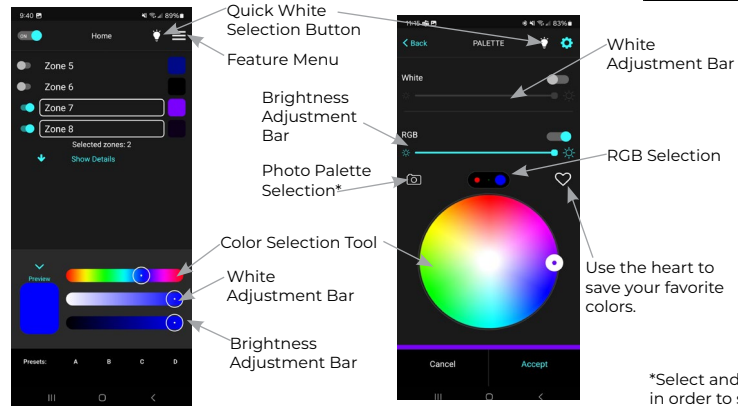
9:40
89%
ON
Home
Zone 5
Zone 6
Zone 7
Zone 8
Selected zones: 2
Show Details
Preview
Presets: A B C D

Quick White Selection Button
Feature Menu
Brightness Adjustment Bar
Photo Palette Selection*
Color Selection Tool
White Adjustment Bar
Brightness Adjustment Bar

11:15
83%
< Back
PALETTE
White
RGB
Cancel
Accept

White Adjustment Bar
RGB Selection
Use the heart to save your favorite colors.

*Select and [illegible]
in order to s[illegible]